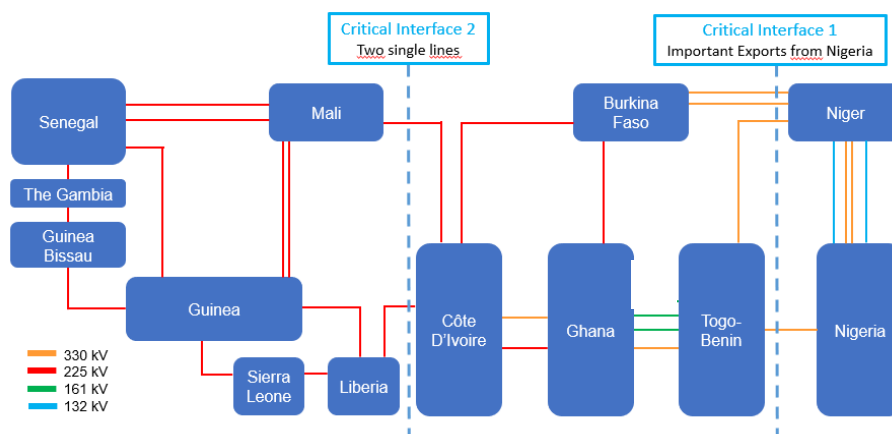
Critical Interface 2
Two single lines

Critical Interface 1
Important Exports from Nigeria

Senegal

Mali

Burkina Faso

Niger

The Gambia

Guinea Bissau

Guinea

Côte D'Ivoire

Ghana

Togo-Benin

Nigeria

Sierra Leone

Liberia

330 kV
225 kV
161 kV
132 kV